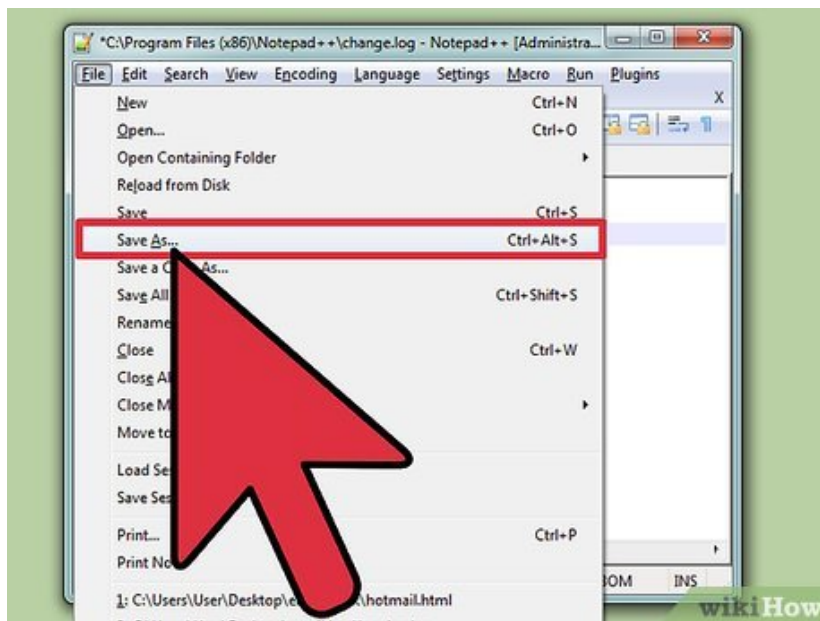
*C:\Program Files (x86)\Notepad++\change.log - Notepad++ [Administra...

File Edit Search View Encoding Language Settings Macro Run Plugins

X

New Ctrl+N
Open... Ctrl+O
Open Containing Folder
Reload from Disk
Save Ctrl+S
Save As... Ctrl+Alt+S
Save a C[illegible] As...
Save All Ctrl+Shift+S
Rename
Close Ctrl+W
Close Al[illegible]
Close M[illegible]
Move to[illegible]
Load Se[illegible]
Save Se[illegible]
Print... Ctrl+P
Print No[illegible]
1: C:\Users\User\Desktop\e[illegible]\hotmail.html

OM INS

wikiHow